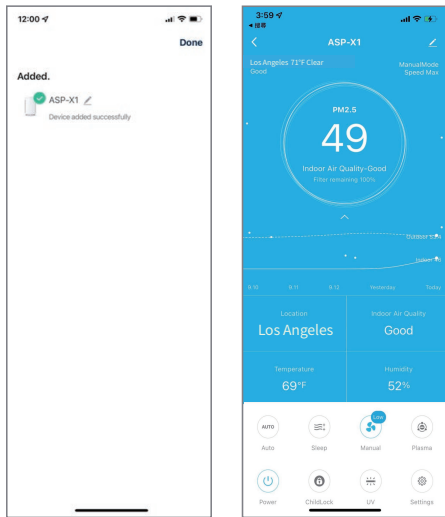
12:00

Done

Added.

ASP-X1

Device added successfully

3:59
◂ 搜索

ASP-X1

Los Angeles 71°F Clear
Good

ManualMode
Speed Max

PM2.5
49
Indoor Air Quality-Good
Filter remaining 100%

Outdoor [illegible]
Indoor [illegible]

9.10 9.11 9.12 Yesterday Today

Location
Los Angeles

Indoor Air Quality
Good

Temperature
69°F

Humidity
52%

AUTO
Auto

Sleep

Low
Manual

Plasma

Power

ChildLock

UV

Settings